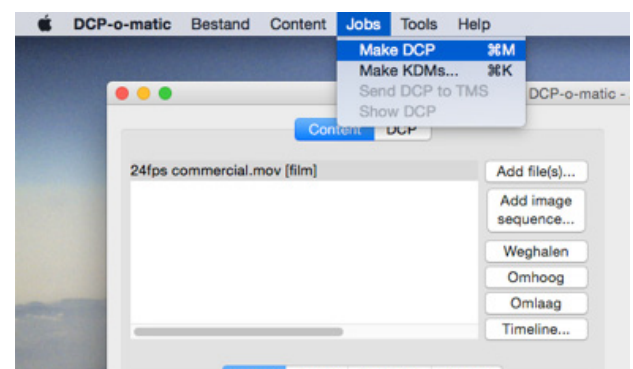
DCP-o-matic Bestand Content Jobs Tools Help

Make DCP ⌘M
Make KDMs... ⌘K
Send DCP to TMS
Show DCP

DCP-o-matic -

Content DCP

24fps commercial.mov [film]

Add file(s)...
Add image sequence...
Weghalen
Omhoog
Omlaag
Timeline...